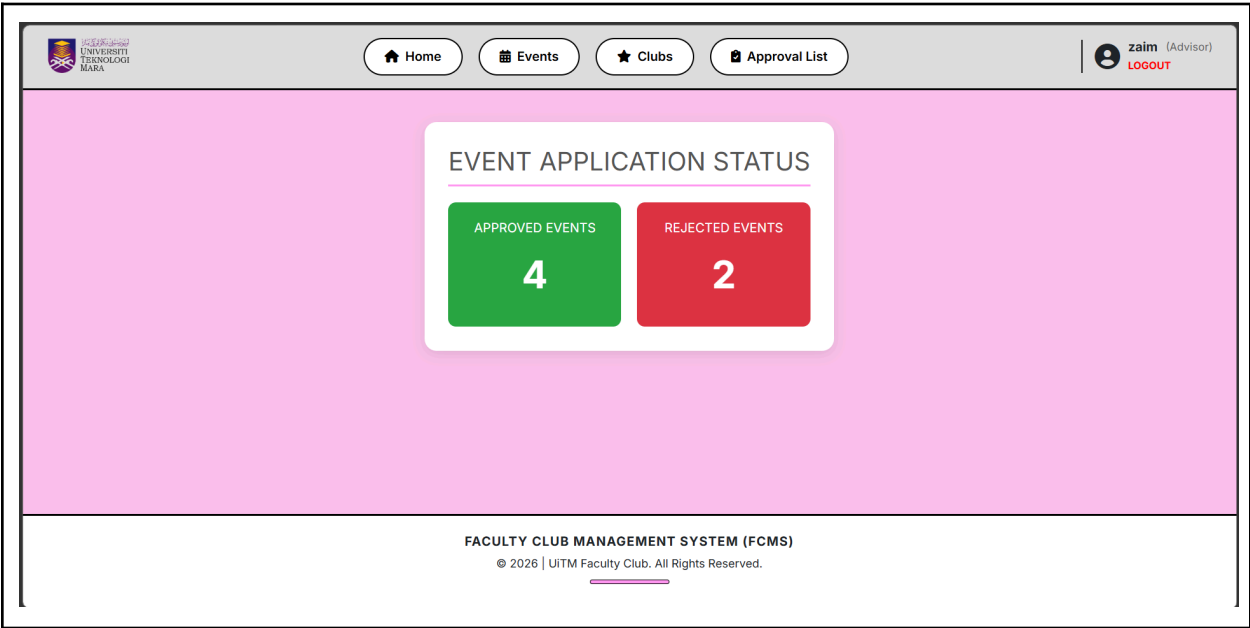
UNIVERSITI TEKNOLOGI MARA

Home
Events
Clubs
Approval List

zaim (Advisor)
LOGOUT

EVENT APPLICATION STATUS

APPROVED EVENTS
4

REJECTED EVENTS
2

FACULTY CLUB MANAGEMENT SYSTEM (FCMS)
© 2026 | UiTM Faculty Club. All Rights Reserved.